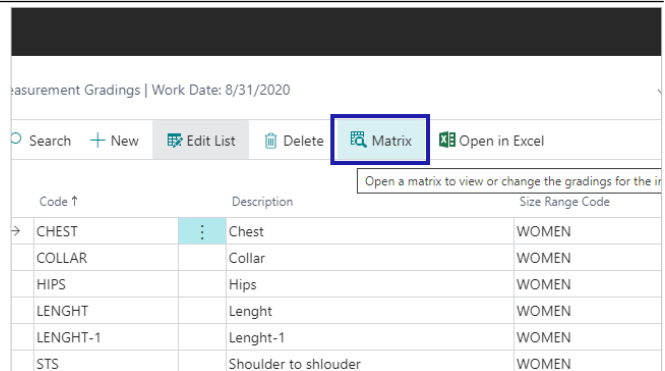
easurement Gradings | Work Date: 8/31/2020

Search + New Edit List Delete Matrix Open in Excel

Open a matrix to view or change the gradings for the i

| Code ↑ | | Description | Size Range Code |
|---|---|---|---|
| → CHEST | ⋮ | Chest | WOMEN |
| COLLAR | | Collar | WOMEN |
| HIPS | | Hips | WOMEN |
| LENGHT | | Lenght | WOMEN |
| LENGHT-1 | | Lenght-1 | WOMEN |
| STS | | Shoulder to shlouder | WOMEN |